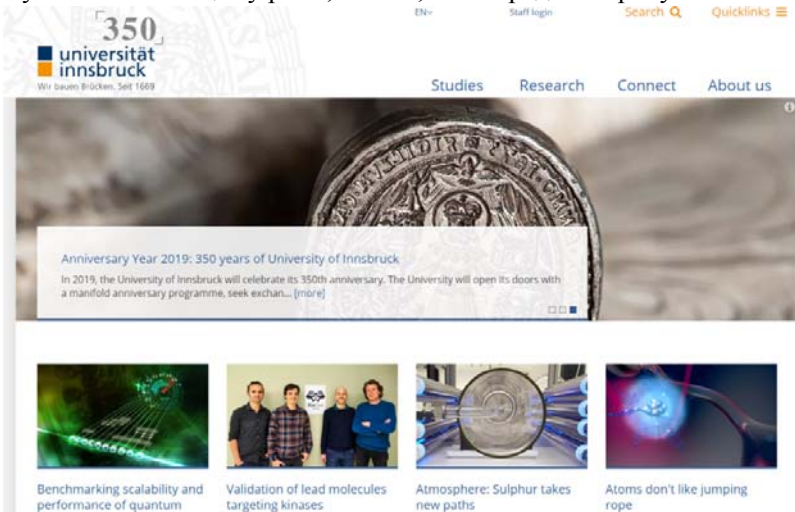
350
universität innsbruck
Wir bauen Brücken. Seit 1669

EN
Staff login
Search
Quicklinks

Studies
Research
Connect
About us

Anniversary Year 2019: 350 years of University of Innsbruck

In 2019, the University of Innsbruck will celebrate its 350th anniversary. The University will open its doors with a manifold anniversary programme, seek exchan... [more]

Benchmarking scalability and performance of quantum

Validation of lead molecules targeting kinases

Atmosphere: Sulphur takes new paths

Atoms don't like jumping rope